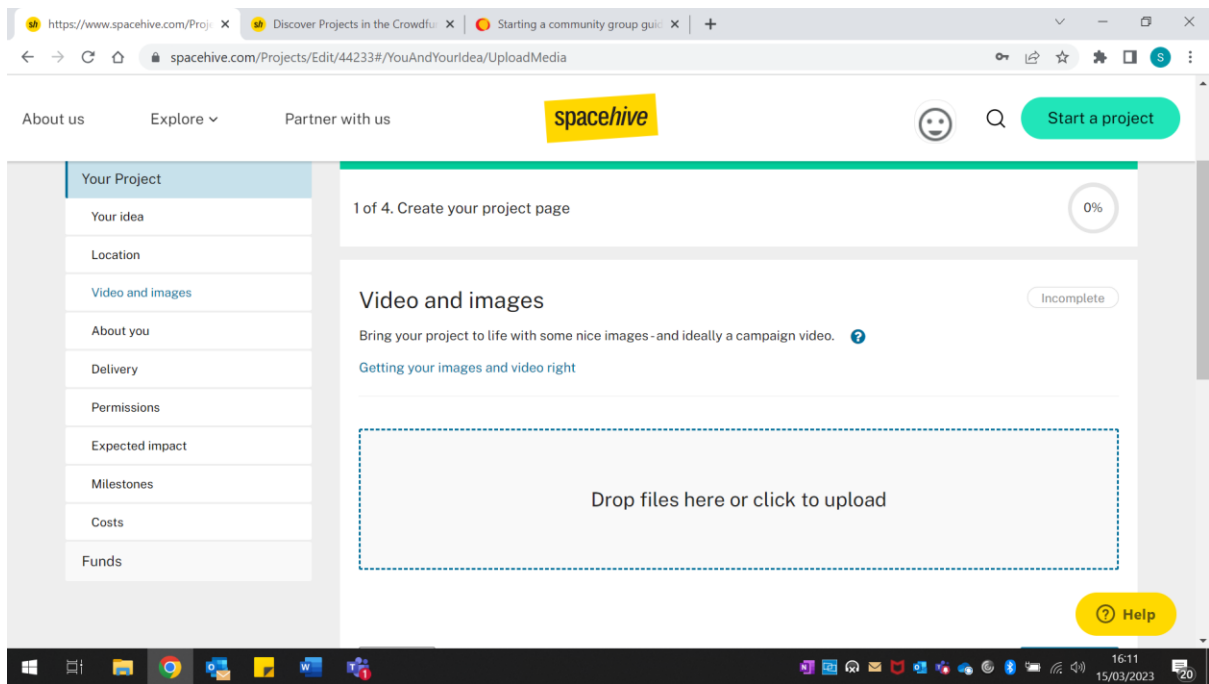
https://www.spacehive.com/Proj ×
Discover Projects in the Crowdfu ×
Starting a community group guid ×
+

spacehive.com/Projects/Edit/44233#/YouAndYourIdea/UploadMedia

About us
Explore
Partner with us
spacehive
Start a project

Your Project
Your idea
Location
Video and images
About you
Delivery
Permissions
Expected impact
Milestones
Costs
Funds

1 of 4. Create your project page
0%

Video and images
Incomplete
Bring your project to life with some nice images - and ideally a campaign video.
Getting your images and video right

Drop files here or click to upload

Help

16:11
15/03/2023
20